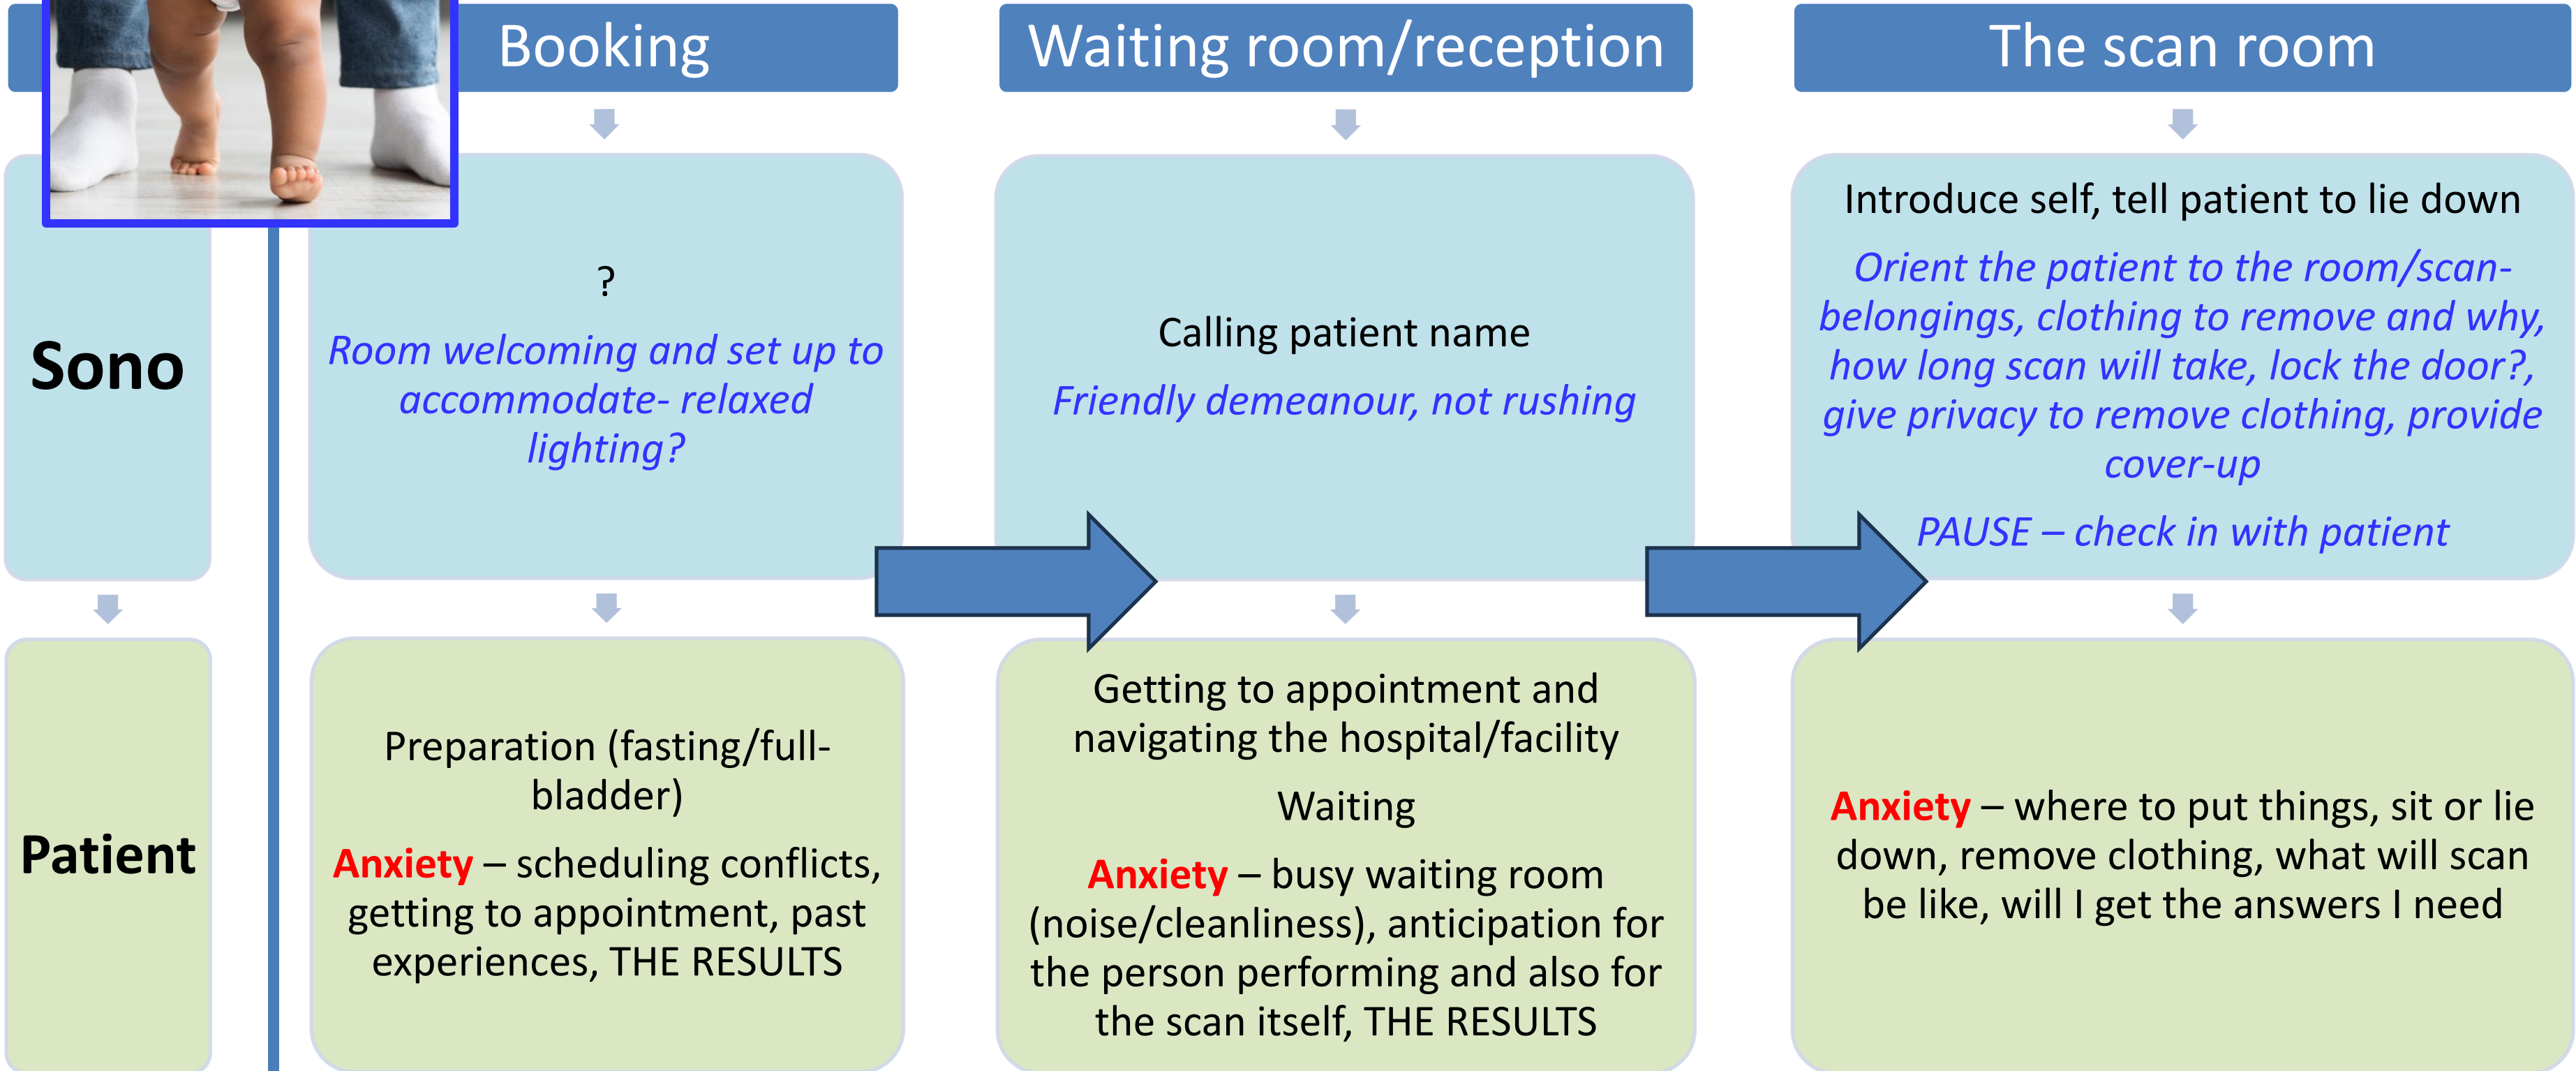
Booking

Waiting room/reception

The scan room

Sono

?

Room welcoming and set up to accommodate- relaxed lighting?

Calling patient name

Friendly demeanour, not rushing

Introduce self, tell patient to lie down

Orient the patient to the room/scan-belongings, clothing to remove and why, how long scan will take, lock the door?, give privacy to remove clothing, provide cover-up

PAUSE – check in with patient

Patient

Preparation (fasting/full-bladder)

Anxiety – scheduling conflicts, getting to appointment, past experiences, THE RESULTS

Getting to appointment and navigating the hospital/facility

Waiting

Anxiety – busy waiting room (noise/cleanliness), anticipation for the person performing and also for the scan itself, THE RESULTS

Anxiety – where to put things, sit or lie down, remove clothing, what will scan be like, will I get the answers I need